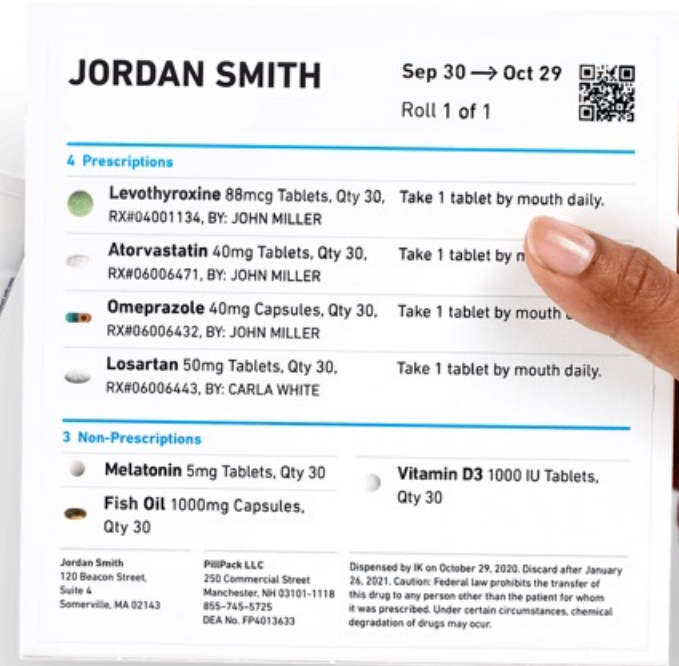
JORDAN SMITH

Sep 30 ⟶ Oct 29

Roll 1 of 1

4 Prescriptions

Levothyroxine 88mcg Tablets, Qty 30, RX#04001134, BY: JOHN MILLER
Take 1 tablet by mouth daily.

Atorvastatin 40mg Tablets, Qty 30, RX#06006471, BY: JOHN MILLER
Take 1 tablet by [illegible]

Omeprazole 40mg Capsules, Qty 30, RX#06006432, BY: JOHN MILLER
Take 1 tablet by mouth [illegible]

Losartan 50mg Tablets, Qty 30, RX#06006443, BY: CARLA WHITE
Take 1 tablet by mouth daily.

3 Non-Prescriptions

Melatonin 5mg Tablets, Qty 30

Vitamin D3 1000 IU Tablets, Qty 30

Fish Oil 1000mg Capsules, Qty 30

Jordan Smith
120 Beacon Street, Suite 4
Somerville, MA 02143

PillPack LLC
250 Commercial Street
Manchester, NH 03101-1118
855-745-5725
DEA No. FP4013633

Dispensed by IK on October 29, 2020. Discard after January 26, 2021. Caution: Federal law prohibits the transfer of this drug to any person other than the patient for whom it was prescribed. Under certain circumstances, chemical degradation of drugs may ocur.